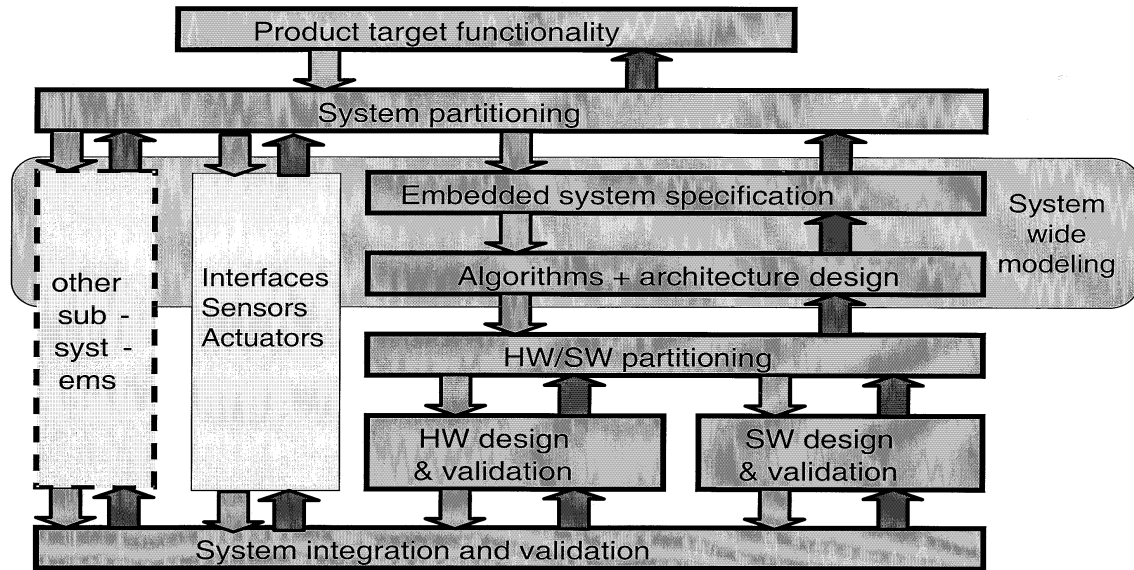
Product target functionality

System partitioning

Embedded system specification

System wide modeling

other sub - syst - ems

Interfaces Sensors Actuators

Algorithms + architecture design

HW/SW partitioning

HW design & validation

SW design & validation

System integration and validation